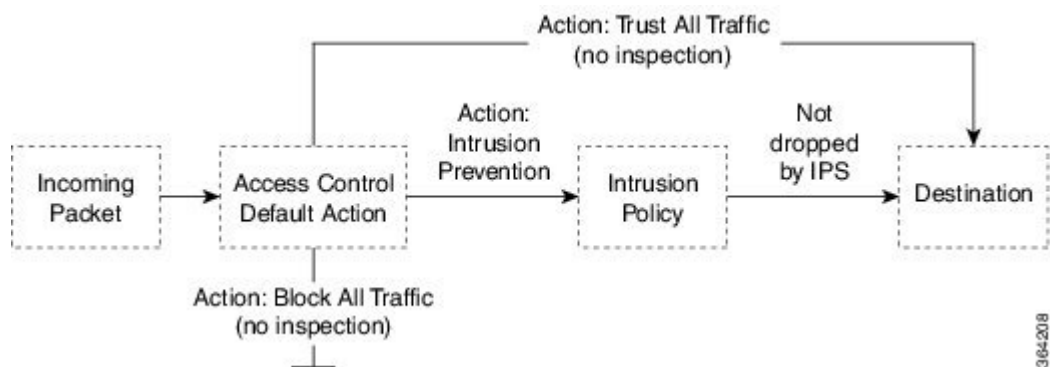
Action: Trust All Traffic
(no inspection)

Incoming Packet

Access Control Default Action

Action: Intrusion Prevention

Intrusion Policy

Not dropped by IPS

Destination

Action: Block All Traffic
(no inspection)

364208